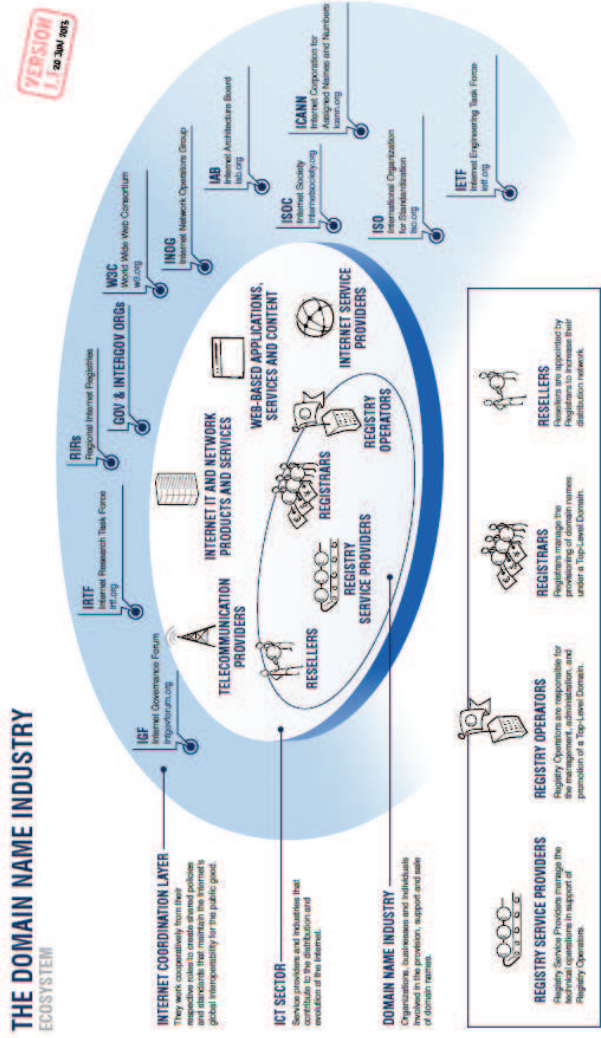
THE DOMAIN NAME INDUSTRY
ECOSYSTEM

VERSION 1.1 20 JUN 2013

INTERNET COORDINATION LAYER
They work cooperatively from their respective roles to create shared policies and standards that maintain the Internet's global interoperability for the public good.

ICT SECTOR
Service providers and industries that contribute to the distribution and evolution of the internet.

DOMAIN NAME INDUSTRY
Organizations, businesses and individuals involved in the provision, support and sale of domain names.

IGF
Internet Governance Forum
intgovforum.org

IRTF
Internet Research Task Force
irtf.org

RIRs
Regional Internet Registries

GOV & INTERGOV ORGs

W3C
World Wide Web Consortium
w3.org

INOG
Internet Network Operators Group

IAB
Internet Architecture Board
iab.org

ISOC
Internet Society
internetsociety.org

ICANN
Internet Corporation for Assigned Names and Numbers
icann.org

ISO
International Organization for Standardization
iso.org

IETF
Internet Engineering Task Force
ietf.org

TELECOMMUNICATION PROVIDERS

INTERNET IT AND NETWORK PRODUCTS AND SERVICES

WEB-BASED APPLICATIONS, SERVICES AND CONTENT

INTERNET SERVICE PROVIDERS

RESELLERS

REGISTRY SERVICE PROVIDERS

REGISTRARS

REGISTRY OPERATORS

REGISTRY SERVICE PROVIDERS
Registry Service Providers manage the technical operations in support of Registry Operators.

REGISTRY OPERATORS
Registry Operators are responsible for the management, administration, and promotion of a Top-Level Domain.

REGISTRARS
Registrars manage the provisioning of domain names under a Top-Level Domain.

RESELLERS
Resellers are appointed by Registrars to increase their distribution network.